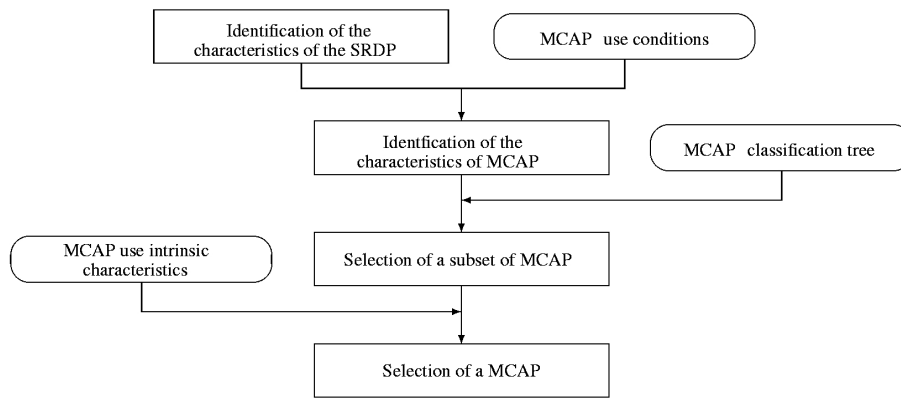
Identification of the characteristics of the SRDP

MCAP use conditions

Identfication of the characteristics of MCAP

MCAP classification tree

MCAP use intrinsic characteristics

Selection of a subset of MCAP

Selection of a MCAP